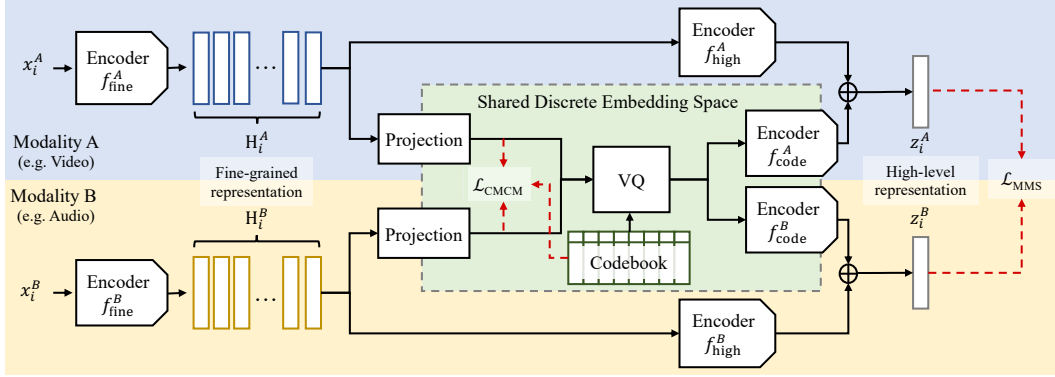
$x_i^A$

Encoder $f_{\text{fine}}^A$

...

$\text{H}_i^A$

Fine-grained representation

Modality A (e.g. Video)

Encoder $f_{\text{high}}^A$

Shared Discrete Embedding Space

Projection

$\mathcal{L}_{\text{CMCM}}$

VQ

Encoder $f_{\text{code}}^A$

Encoder $f_{\text{code}}^B$

Codebook

Projection

$z_i^A$

High-level representation

$z_i^B$

$\mathcal{L}_{\text{MMS}}$

Modality B (e.g. Audio)

$\text{H}_i^B$

$x_i^B$

Encoder $f_{\text{fine}}^B$

...

Encoder $f_{\text{high}}^B$